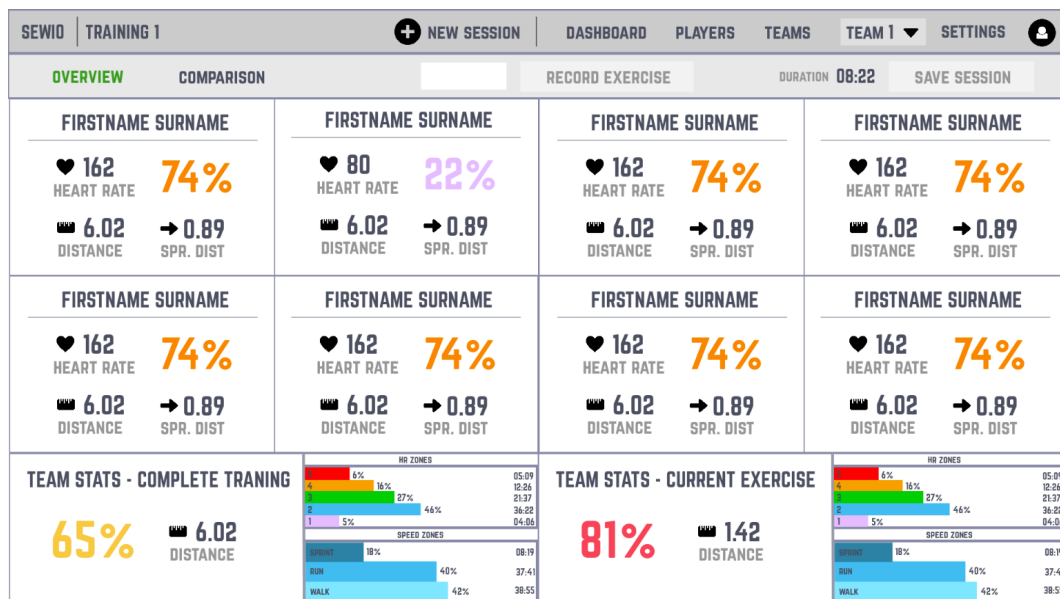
SEWIO | TRAINING 1

NEW SESSION | DASHBOARD | PLAYERS | TEAMS | TEAM 1 | SETTINGS

OVERVIEW | COMPARISON | RECORD EXERCISE | DURATION 08:22 | SAVE SESSION

FIRSTNAME SURNAME
162 HEART RATE 74%
6.02 DISTANCE 0.89 SPR. DIST

FIRSTNAME SURNAME
80 HEART RATE 22%
6.02 DISTANCE 0.89 SPR. DIST

FIRSTNAME SURNAME
162 HEART RATE 74%
6.02 DISTANCE 0.89 SPR. DIST

FIRSTNAME SURNAME
162 HEART RATE 74%
6.02 DISTANCE 0.89 SPR. DIST

FIRSTNAME SURNAME
162 HEART RATE 74%
6.02 DISTANCE 0.89 SPR. DIST

FIRSTNAME SURNAME
162 HEART RATE 74%
6.02 DISTANCE 0.89 SPR. DIST

FIRSTNAME SURNAME
162 HEART RATE 74%
6.02 DISTANCE 0.89 SPR. DIST

FIRSTNAME SURNAME
162 HEART RATE 74%
6.02 DISTANCE 0.89 SPR. DIST

TEAM STATS - COMPLETE TRANING
65%
6.02 DISTANCE

HR ZONES
5 6% 05:09
4 16% 12:26
3 27% 21:37
2 46% 36:22
1 5% 04:06

SPEED ZONES
SPRINT 18% 08:19
RUN 40% 37:41
WALK 42% 38:55

TEAM STATS - CURRENT EXERCISE
81%
1.42 DISTANCE

HR ZONES
5 6% 05:0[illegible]
4 16% 12:2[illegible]
3 27% 21:3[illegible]
2 46% 36:2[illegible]
1 5% 04:0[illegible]

SPEED ZONES
SPRINT 18% 08:1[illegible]
RUN 40% 37:4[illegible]
WALK 42% 38:5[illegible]